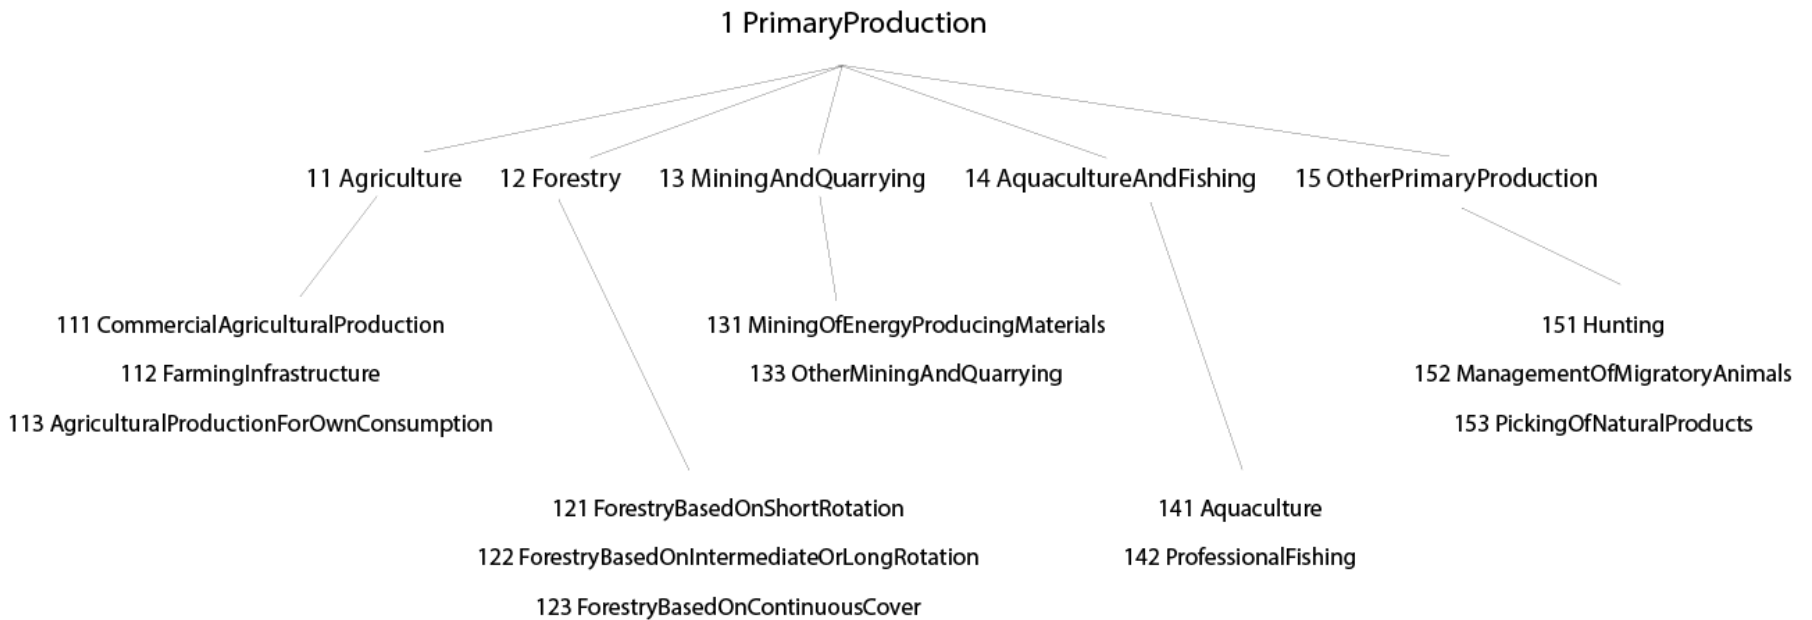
1 PrimaryProduction

11 Agriculture

111 CommercialAgriculturalProduction
112 FarmingInfrastructure
113 AgriculturalProductionForOwnConsumption

12 Forestry

121 ForestryBasedOnShortRotation
122 ForestryBasedOnIntermediateOrLongRotation
123 ForestryBasedOnContinuousCover

13 MiningAndQuarrying

131 MiningOfEnergyProducingMaterials
133 OtherMiningAndQuarrying

14 AquacultureAndFishing

141 Aquaculture
142 ProfessionalFishing

15 OtherPrimaryProduction

151 Hunting
152 ManagementOfMigratoryAnimals
153 PickingOfNaturalProducts